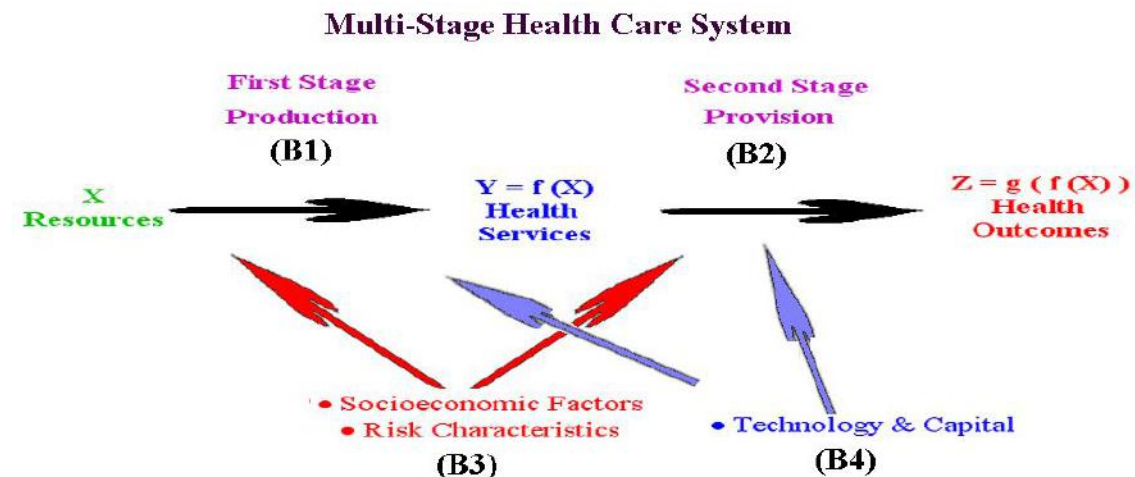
Multi-Stage Health Care System

First Stage
Production
(B1)

Second Stage
Provision
(B2)

X
Resources

$Y = f(X)$
Health
Services

$Z = g(f(X))$
Health
Outcomes

• Socioeconomic Factors
• Risk Characteristics
(B3)

• Technology & Capital
(B4)